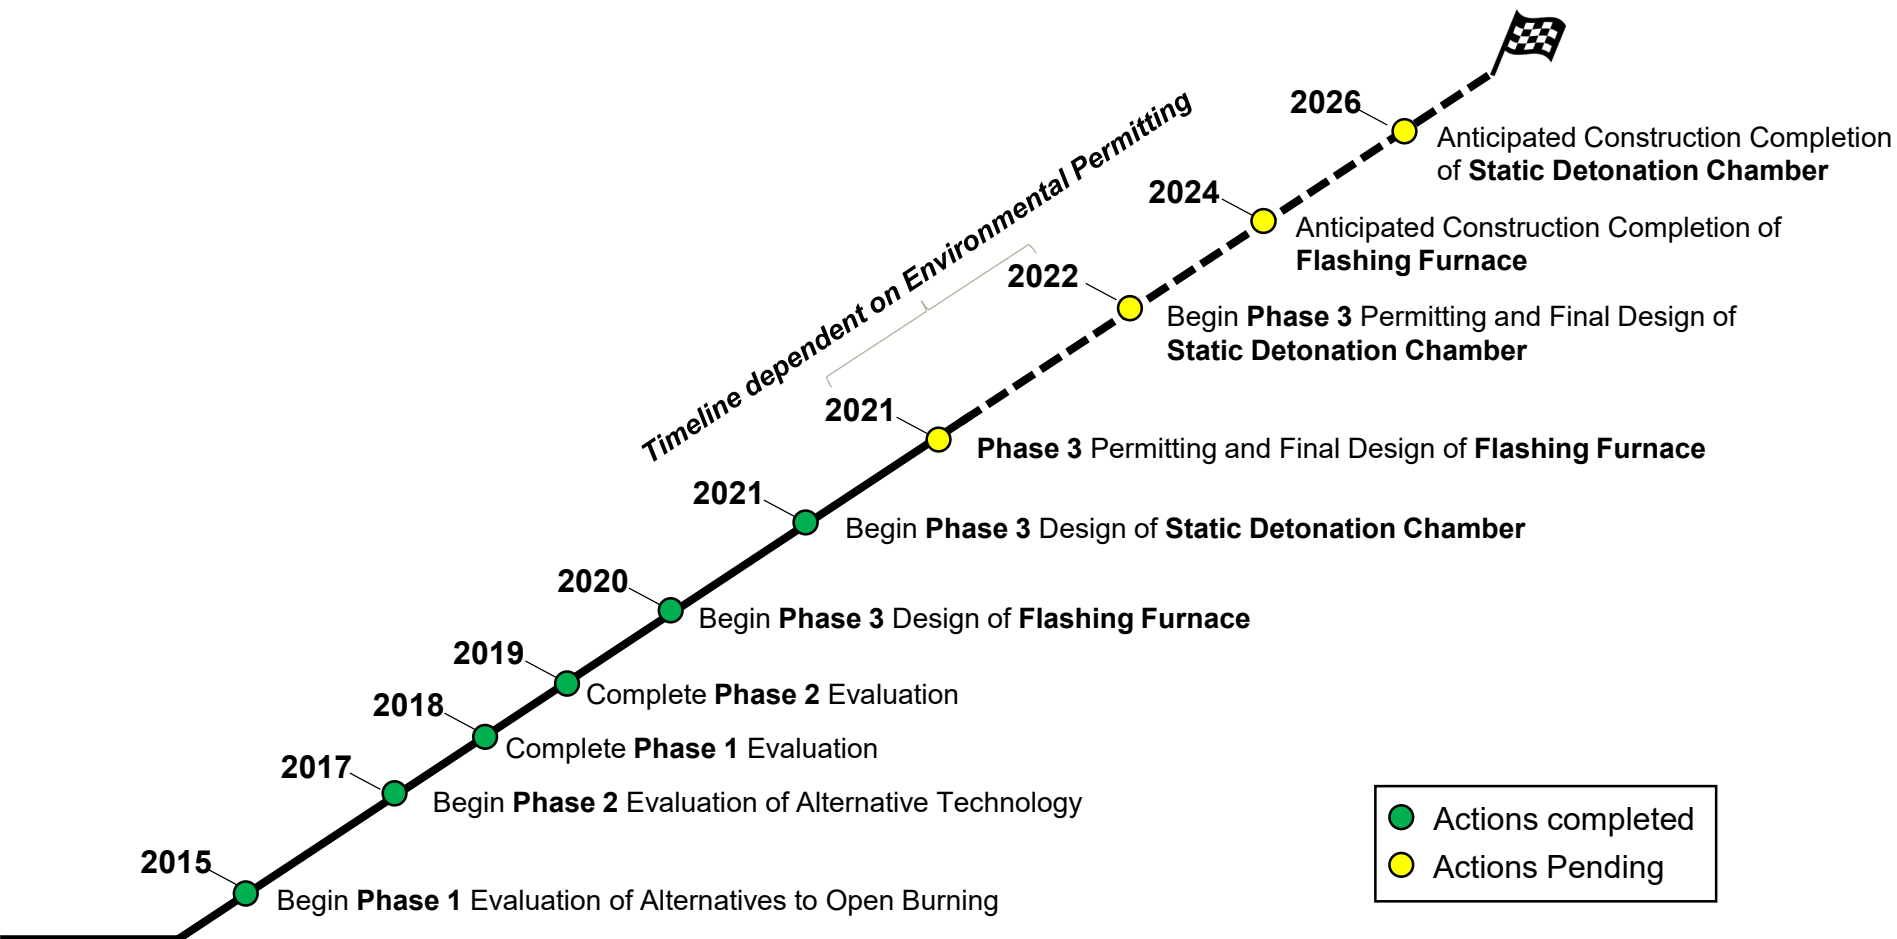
Timeline dependent on Environmental Permitting

2026 Anticipated Construction Completion of Static Detonation Chamber

2024 Anticipated Construction Completion of Flashing Furnace

2022 Begin Phase 3 Permitting and Final Design of Static Detonation Chamber

2021 Phase 3 Permitting and Final Design of Flashing Furnace

2021 Begin Phase 3 Design of Static Detonation Chamber

2020 Begin Phase 3 Design of Flashing Furnace

2019 Complete Phase 2 Evaluation

2018 Complete Phase 1 Evaluation

2017 Begin Phase 2 Evaluation of Alternative Technology

2015 Begin Phase 1 Evaluation of Alternatives to Open Burning

Actions completed
Actions Pending